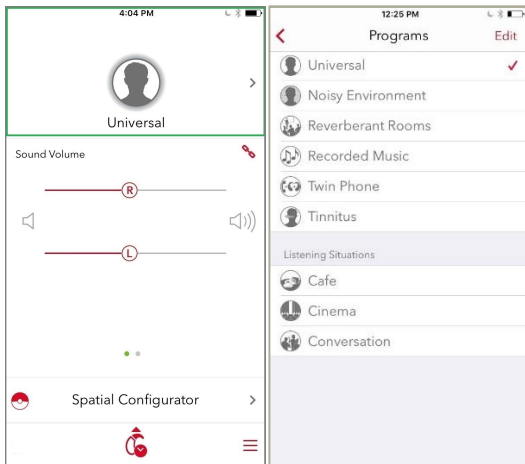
4:04 PM

Universal

Sound Volume

R

L

Spatial Configurator

12:25 PM

Programs

Edit

Universal

Noisy Environment

Reverberant Rooms

Recorded Music

Twin Phone

Tinnitus

Listening Situations

Cafe

Cinema

Conversation